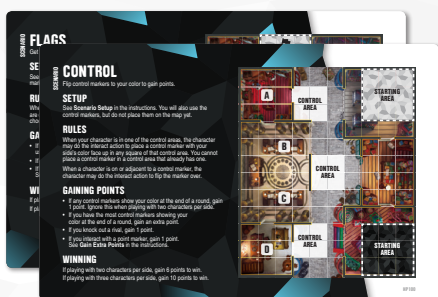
SCENARIO
FLAGS
Get

SE
See

RU
Whe

GA

WI

SCENARIO
CONTROL
Flip control markers to your color to gain points.

SETUP
See Scenario Setup in the instructions. You will also use the control markers, but do not place them on the map yet.

RULES
When your character is in one of the control areas, the character may do the interact action to place a control marker with your side's color face up in any square of that control area. You cannot place a control marker in a control area that already has one.

When a character is on or adjacent to a control marker, the character may do the interact action to flip the marker over.

GAINING POINTS
• If any control markers show your color at the end of a round, gain 1 point. Ignore this when playing with two characters per side.
• If you have the most control markers showing your color at the end of a round, gain an extra point.
• If you knock out a rival, gain 1 point.
• If you interact with a point marker, gain 1 point. See Gain Extra Points in the instructions.

WINNING
If playing with two characters per side, gain 6 points to win.
If playing with three characters per side, gain 10 points to win.

A
CONTROL AREA
STARTING AREA
B
CONTROL AREA
C
D
CONTROL AREA
STARTING AREA